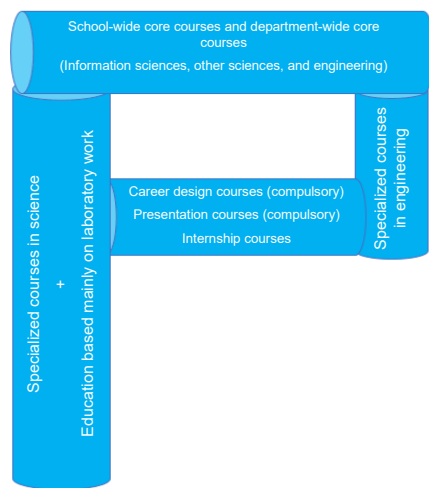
School-wide core courses and department-wide core courses

(Information sciences, other sciences, and engineering)

Specialized courses in science
+
Education based mainly on laboratory work

Career design courses (compulsory)
Presentation courses (compulsory)
Internship courses

Specialized courses in engineering